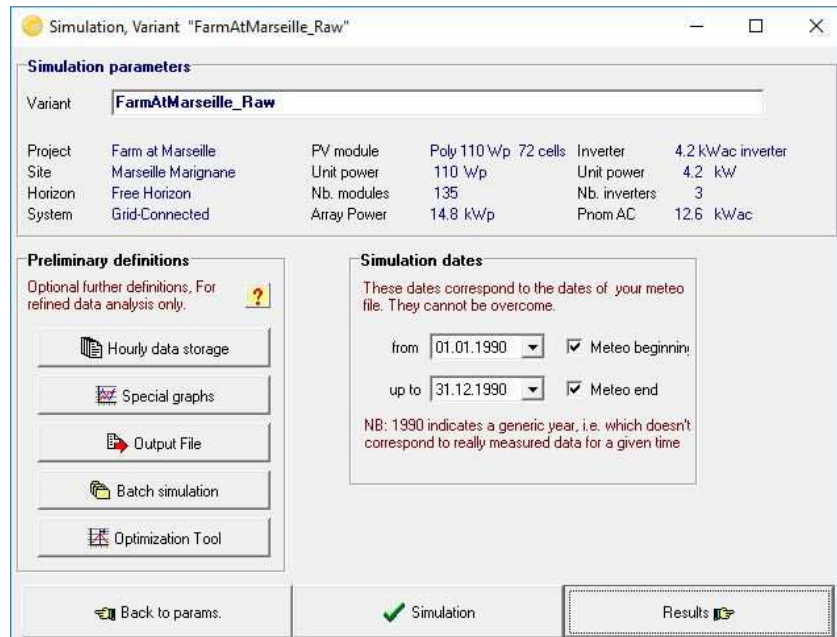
Simulation, Variant "FarmAtMarseille_Raw"

Simulation parameters

Variant FarmAtMarseille_Raw

| | | | | | |
|---|---|---|---|---|---|
| Project | Farm at Marseille | PV module | Poly 110 Wp 72 cells | Inverter | 4.2 kWac inverter |
| Site | Marseille Marignane | Unit power | 110 Wp | Unit power | 4.2 kW |
| Horizon | Free Horizon | Nb. modules | 135 | Nb. inverters | 3 |
| System | Grid-Connected | Array Power | 14.8 kWp | Pnom AC | 12.6 kWac |

Preliminary definitions

Optional further definitions, For refined data analysis only.

?

Hourly data storage

Special graphs

Output File

Batch simulation

Optimization Tool

Simulation dates

These dates correspond to the dates of your meteo file. They cannot be overcome.

from 01.01.1990 Meteo beginnin

up to 31.12.1990 Meteo end

NB: 1990 indicates a generic year, i.e. which doesn't correspond to really measured data for a given time

Back to params.

Simulation

Results